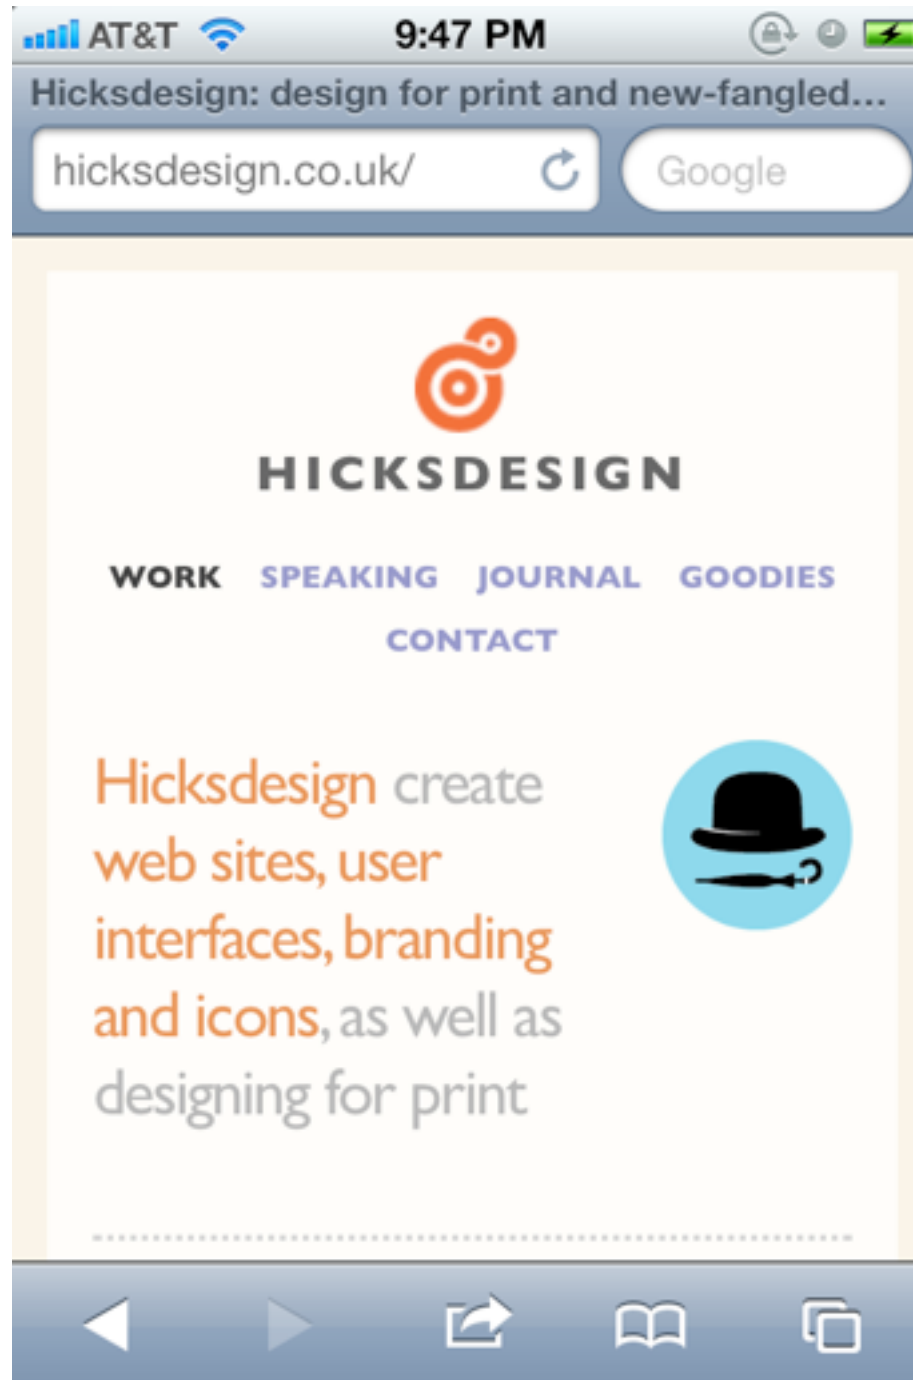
AT&T 9:47 PM

Hicksdesign: design for print and new-fangled...

hicksdesign.co.uk/

Google

HICKSDESIGN

WORK SPEAKING JOURNAL GOODIES CONTACT

Hicksdesign create web sites, user interfaces, branding and icons, as well as designing for print